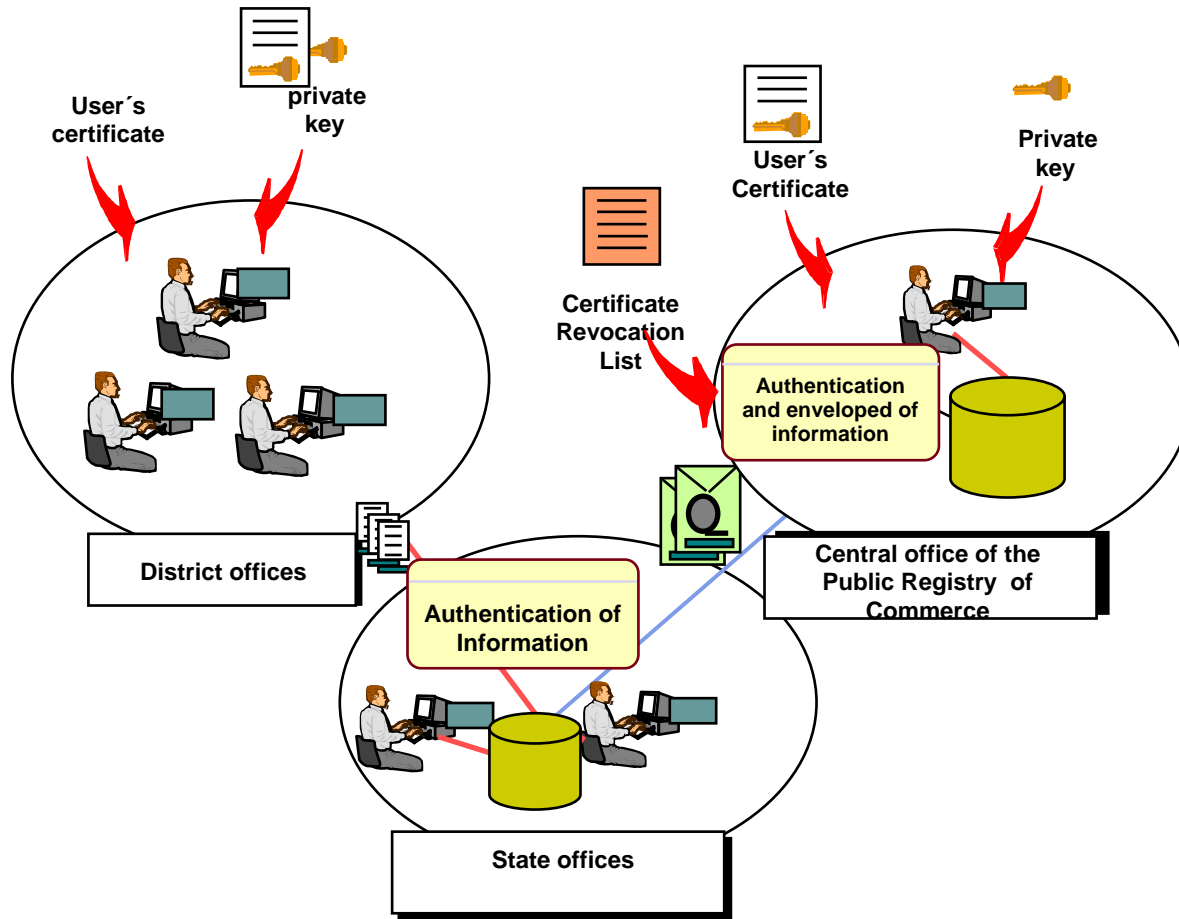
User´s certificate

private key

User´s Certificate

Private key

Certificate Revocation List

Authentication and enveloped of information

District offices

Authentication of Information

Central office of the Public Registry of Commerce

State offices